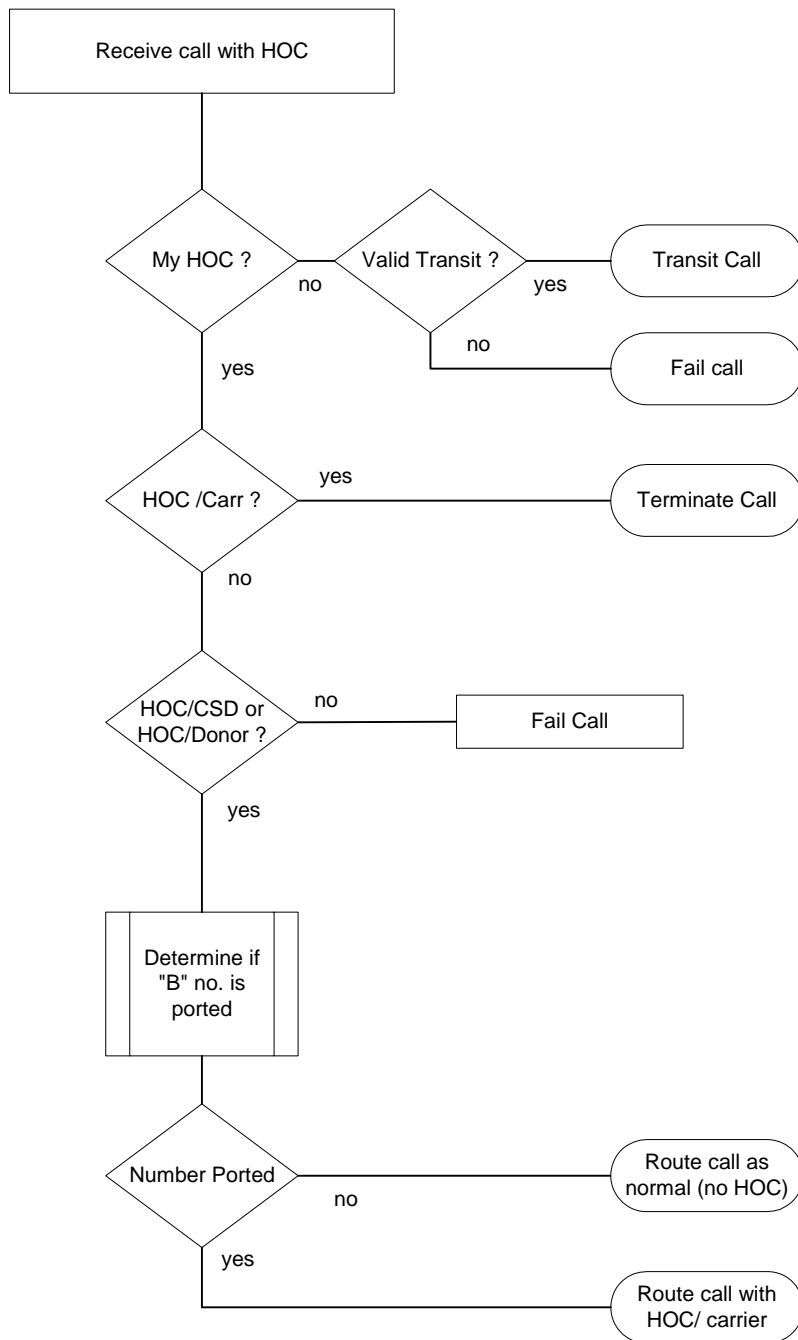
Receive call with HOC

My HOC ?

no

Valid Transit ?

yes

Transit Call

no

Fail call

yes

HOC /Carr ?

yes

Terminate Call

no

HOC/CSD or HOC/Donor ?

no

Fail Call

yes

Determine if "B" no. is ported

Number Ported

no

Route call as normal (no HOC)

yes

Route call with HOC/ carrier